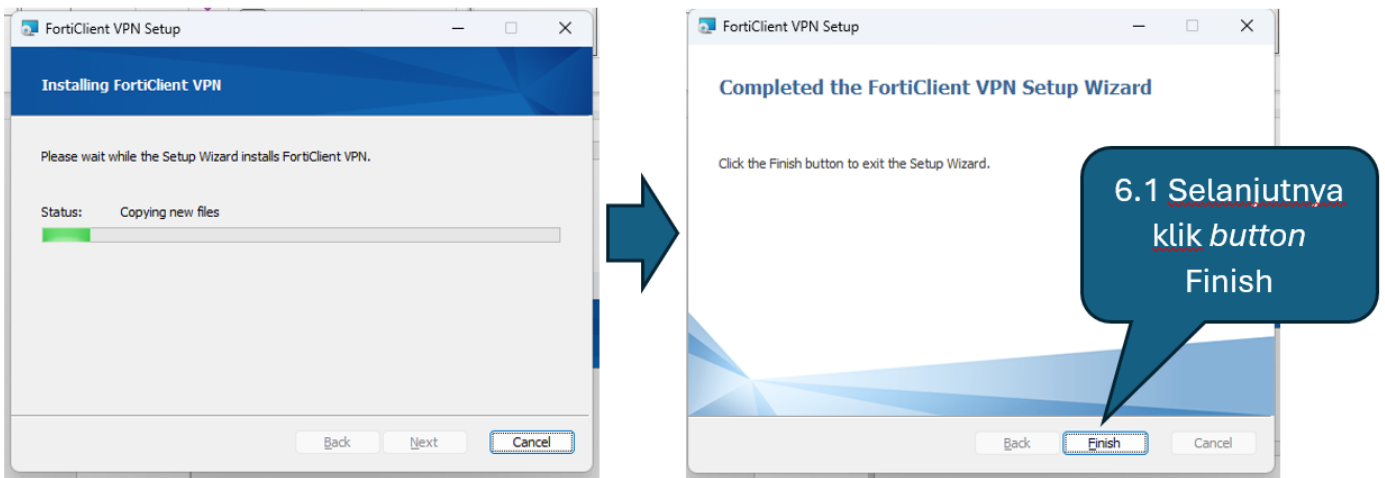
FortiClient VPN Setup

Installing FortiClient VPN

Please wait while the Setup Wizard installs FortiClient VPN.

Status: Copying new files

Back Next Cancel

FortiClient VPN Setup

Completed the FortiClient VPN Setup Wizard

Click the Finish button to exit the Setup Wizard.

6.1 Selanjutnya klik *button* Finish

Back Finish Cancel